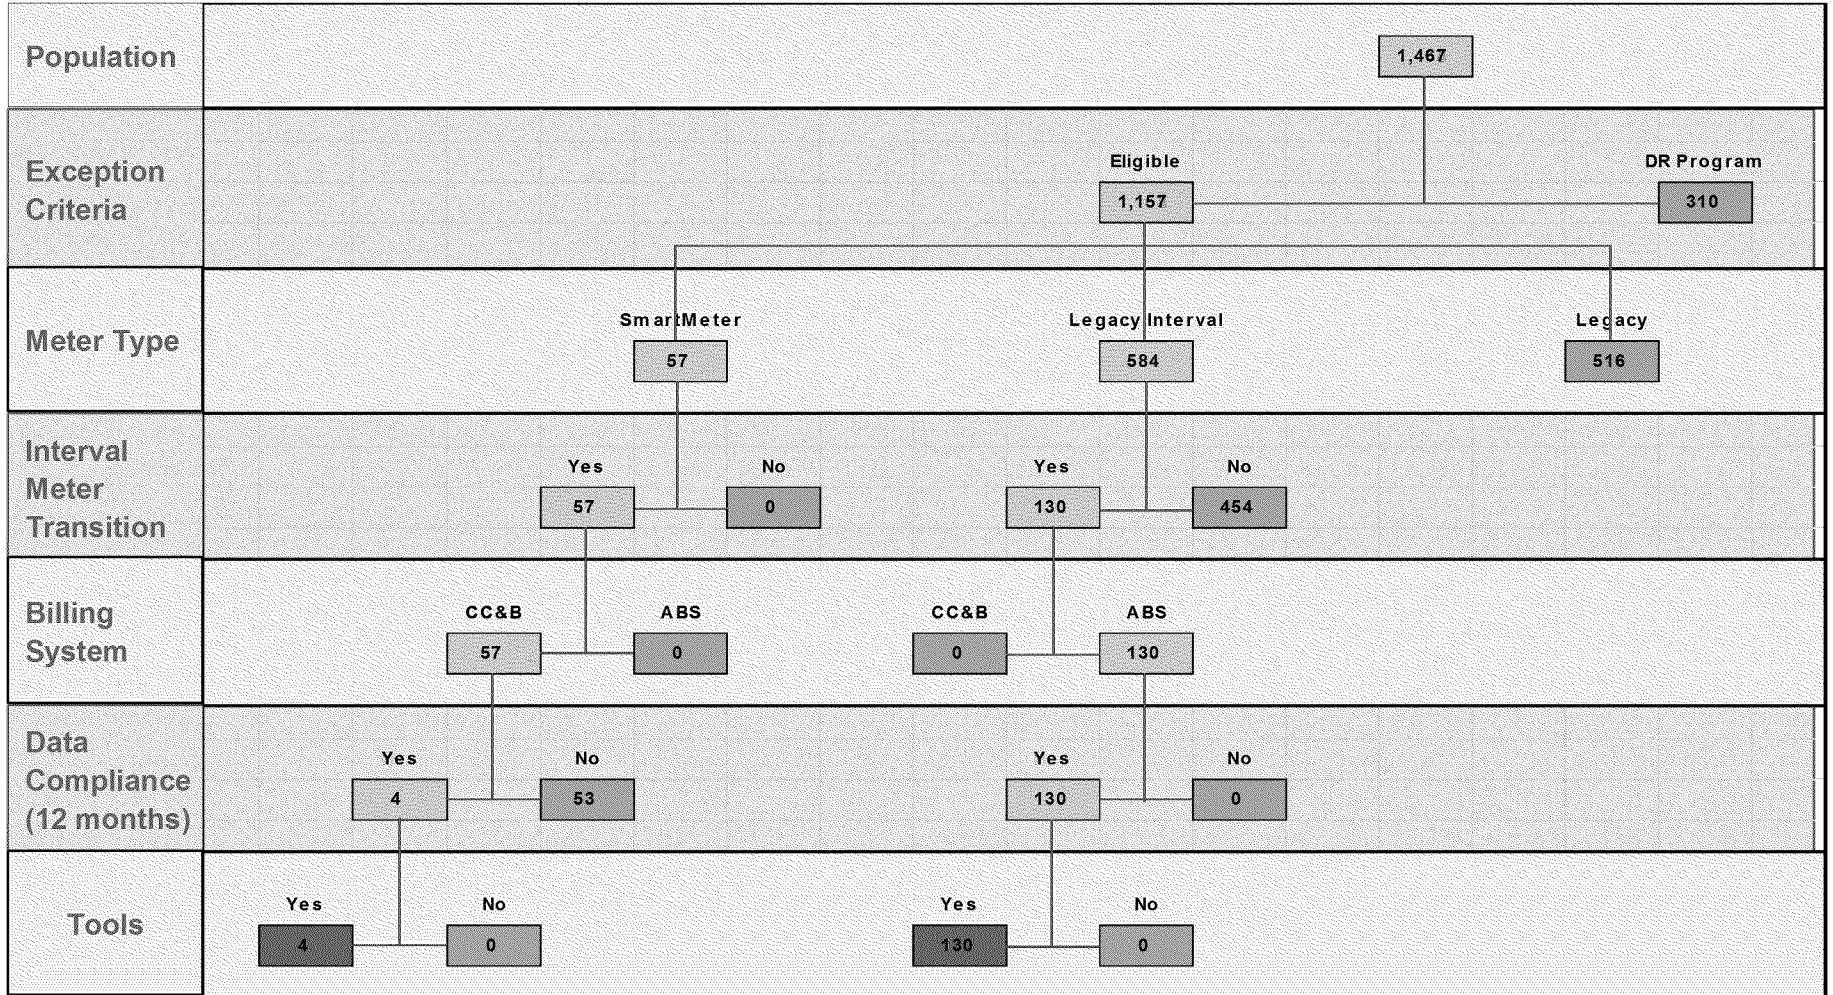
Population

1,467

Exception Criteria

Eligible
1,157

DR Program
310

Meter Type

SmartMeter
57

Legacy Interval
584

Legacy
516

Interval Meter Transition

Yes
57

No
0

Yes
130

No
454

Billing System

CC&B
57

ABS
0

CC&B
0

ABS
130

Data Compliance (12 months)

Yes
4

No
53

Yes
130

No
0

Tools

Yes
4

No
0

Yes
130

No
0